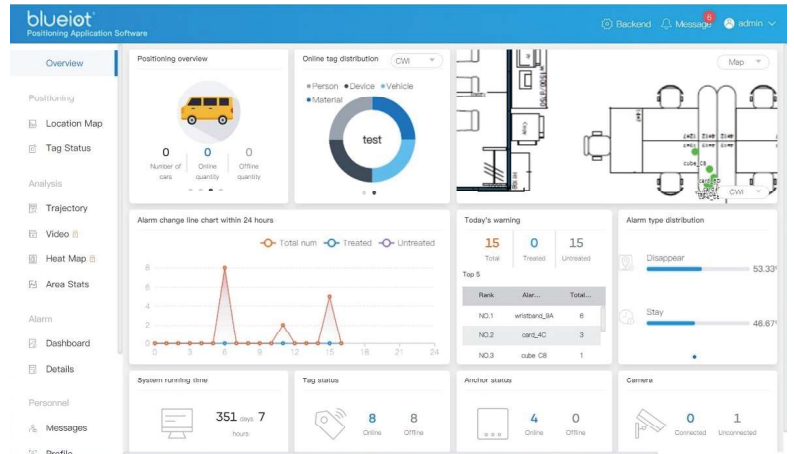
blueiot
Positioning Application Software

Backend Message 6 admin

Overview

Positioning

Location Map

Tag Status

Analysis

Trajectory

Video

Heat Map

Area Stats

Alarm

Dashboard

Details

Personnel

Messages

Profile

Positioning overview

0 Number of cars
0 Online quantity
0 Offline quantity

Online tag distribution CWI

Person Device Vehicle Material

test

Map

cube_C8

CWI

Alarm change line chart within 24 hours

Total num Treated Untreated

8
6
4
2
0

0 3 6 9 12 15 18 21 24

Today's warning

15 Total
0 Treated
15 Untreated

Top 5

| Rank | Alar... | Total... |
|---|---|---|
| NO.1 | wristband_9A | 6 |
| NO.2 | card_4C | 3 |
| NO.3 | cube C8 | 1 |

Alarm type distribution

Disappear 53.33

Stay 46.67

System running time

351 days 7 hours

Tag status

8 Online
8 Offline

Anchor status

4 Online
0 Offline

Camera

0 Connected
1 Unconnected